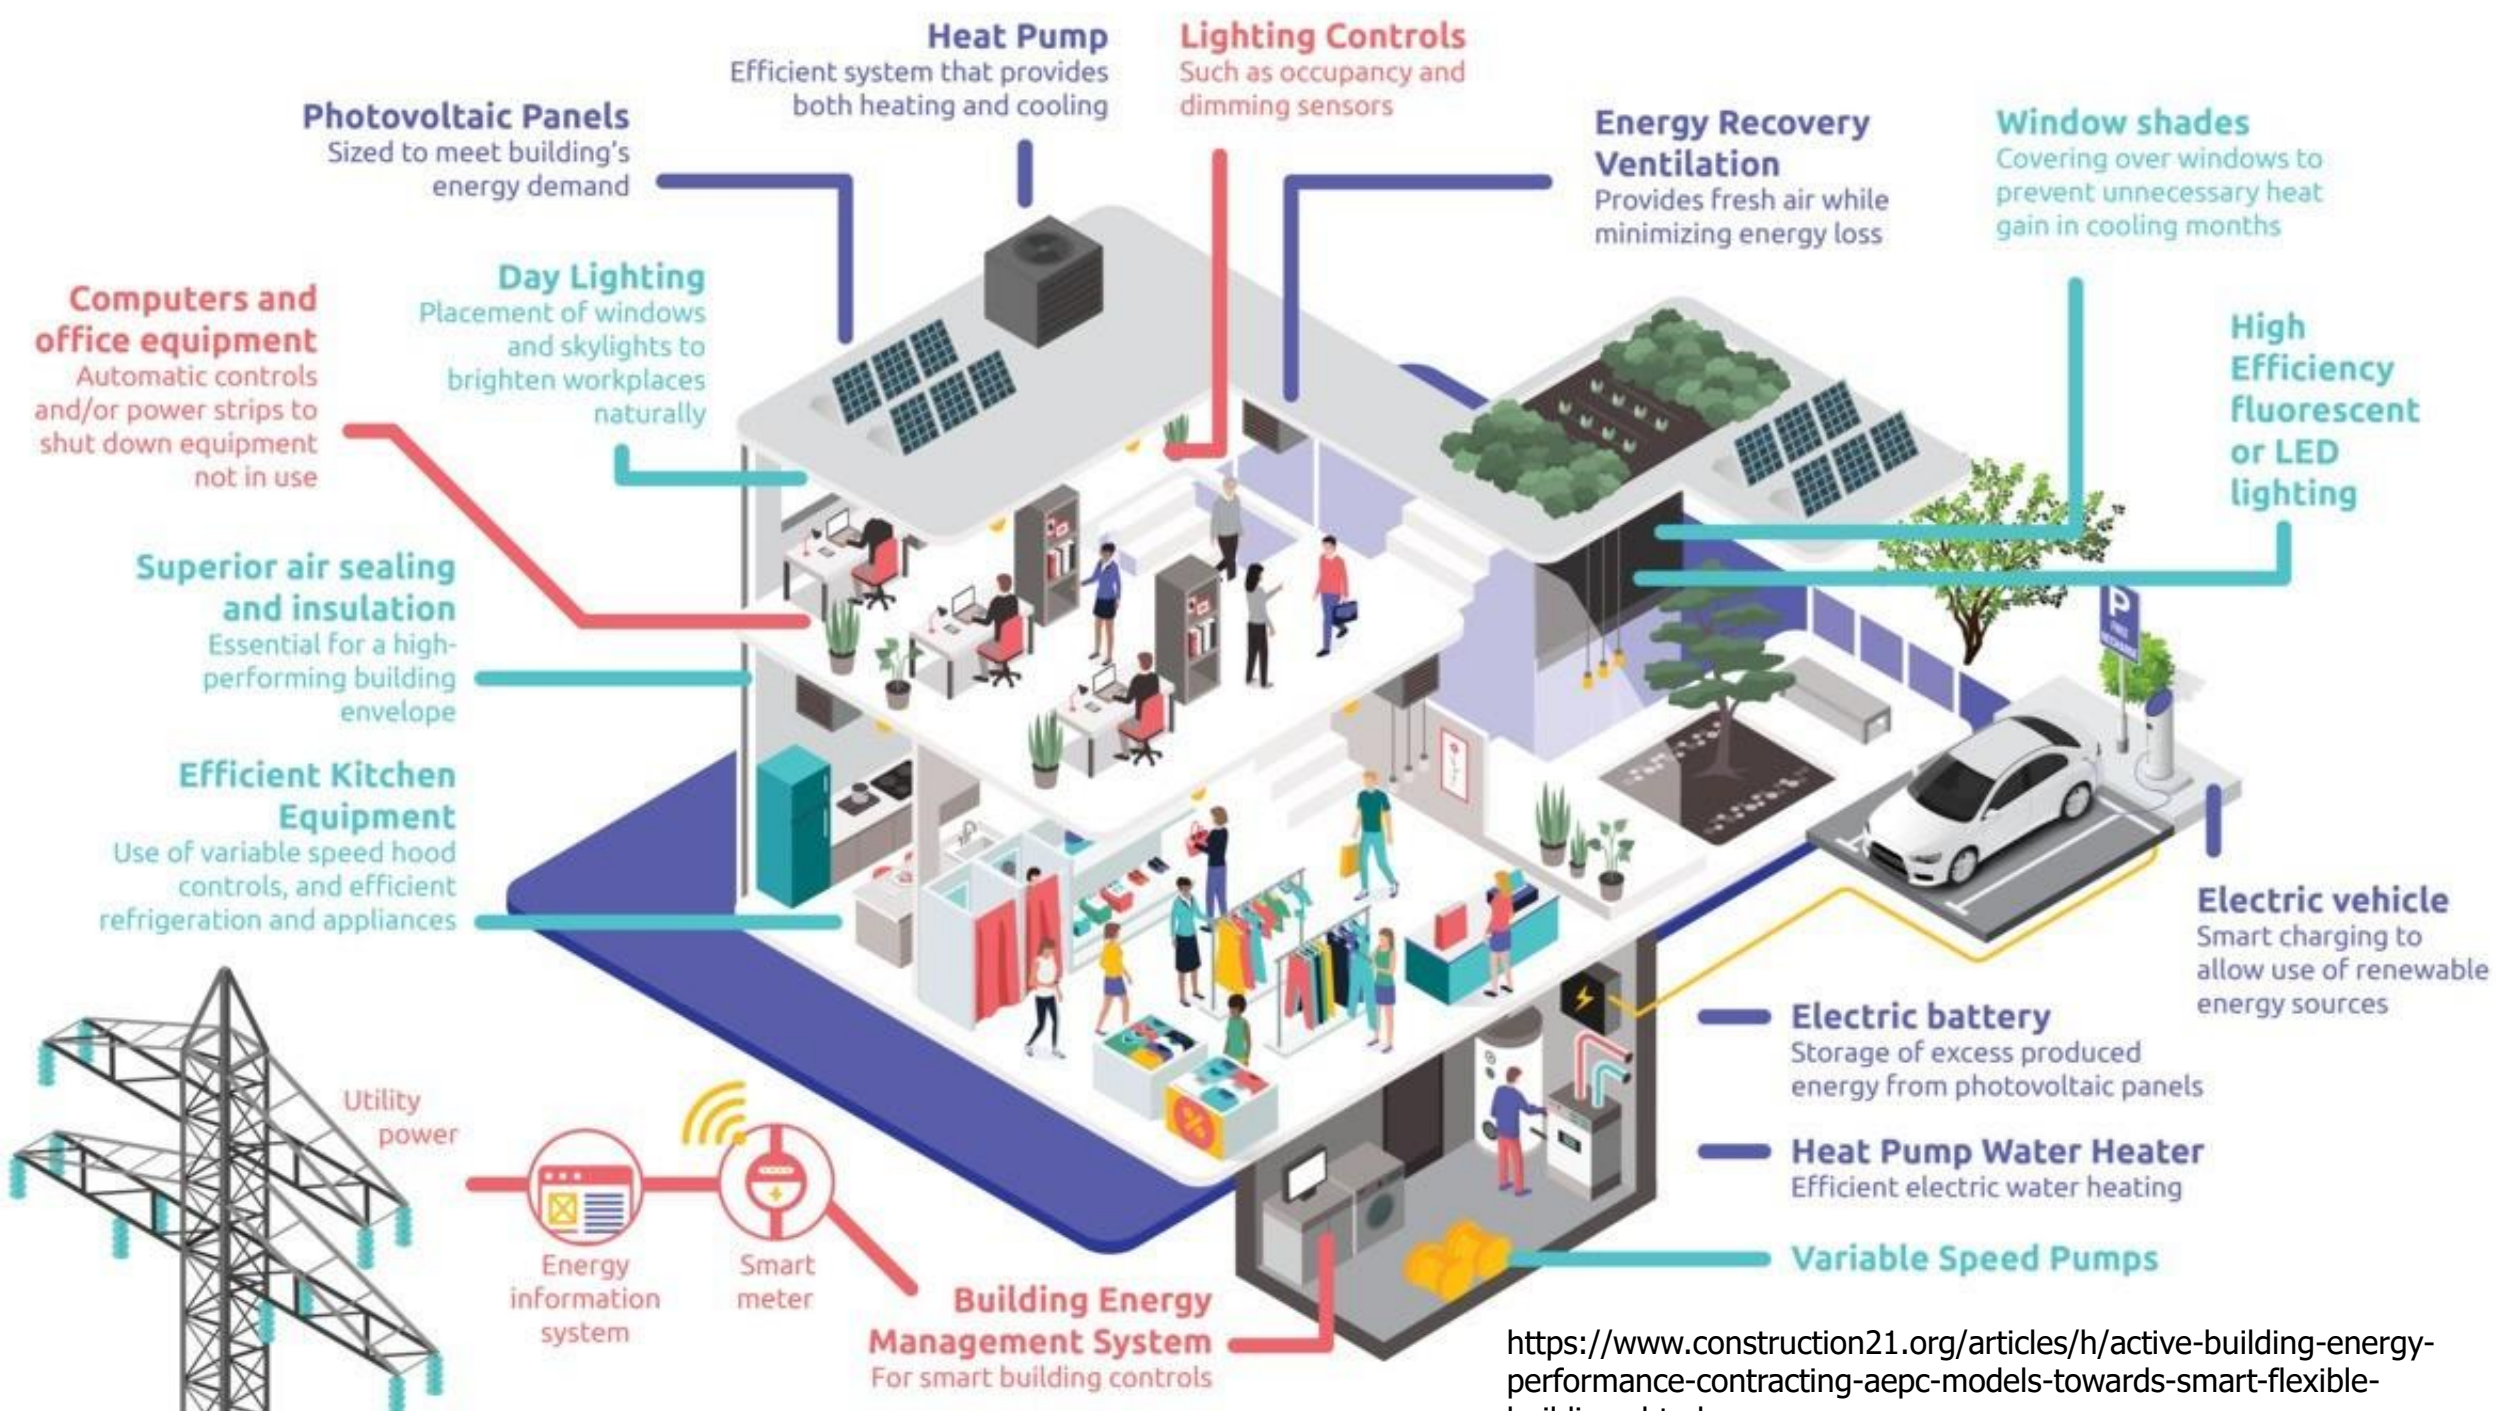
Heat Pump
Efficient system that provides both heating and cooling

Lighting Controls
Such as occupancy and dimming sensors

Photovoltaic Panels
Sized to meet building's energy demand

Energy Recovery Ventilation
Provides fresh air while minimizing energy loss

Window shades
Covering over windows to prevent unnecessary heat gain in cooling months

Computers and office equipment
Automatic controls and/or power strips to shut down equipment not in use

Day Lighting
Placement of windows and skylights to brighten workplaces naturally

High Efficiency fluorescent or LED lighting

Superior air sealing and insulation
Essential for a high-performing building envelope

Efficient Kitchen Equipment
Use of variable speed hood controls, and efficient refrigeration and appliances

P

Electric vehicle
Smart charging to allow use of renewable energy sources

Electric battery
Storage of excess produced energy from photovoltaic panels

Heat Pump Water Heater
Efficient electric water heating

Utility power

Energy information system

Smart meter

Variable Speed Pumps

Building Energy Management System
For smart building controls

https://www.construction21.org/articles/h/active-building-energy-performance-contracting-aepc-models-towards-smart-flexible-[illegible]